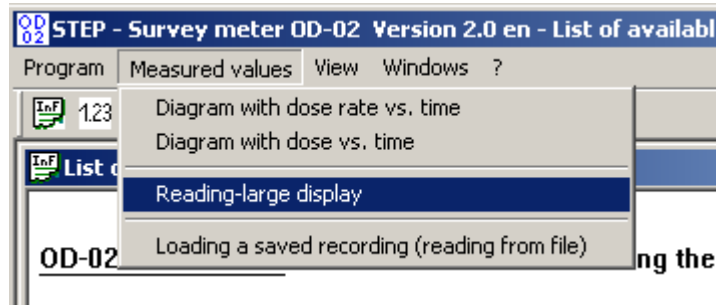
OD 02 STEP - Survey meter OD-02 Version 2.0 en - List of availabl

Program Measured values View Windows ?

InF 1.23

Diagram with dose rate vs. time
Diagram with dose vs. time

InF List o

Reading-large display

Loading a saved recording (reading from file)

OD-02

ng the